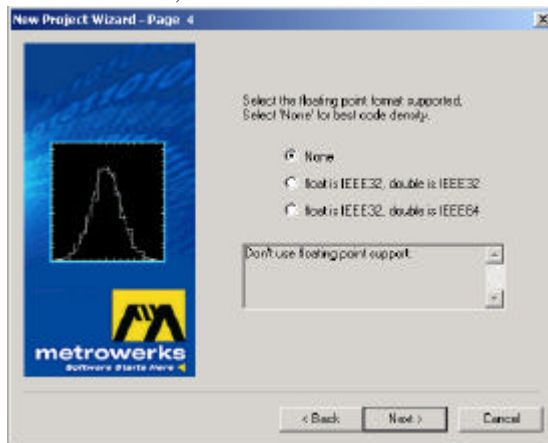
New Project Wizard - Page 4

Select the floating point format supported. Select 'None' for best code density.

None

float is IEEE32, double is IEEE32

float is IEEE32, double is IEEE64

Don't use floating point support.

metrowerks
Software Starts Here

< Back

Next >

Cancel